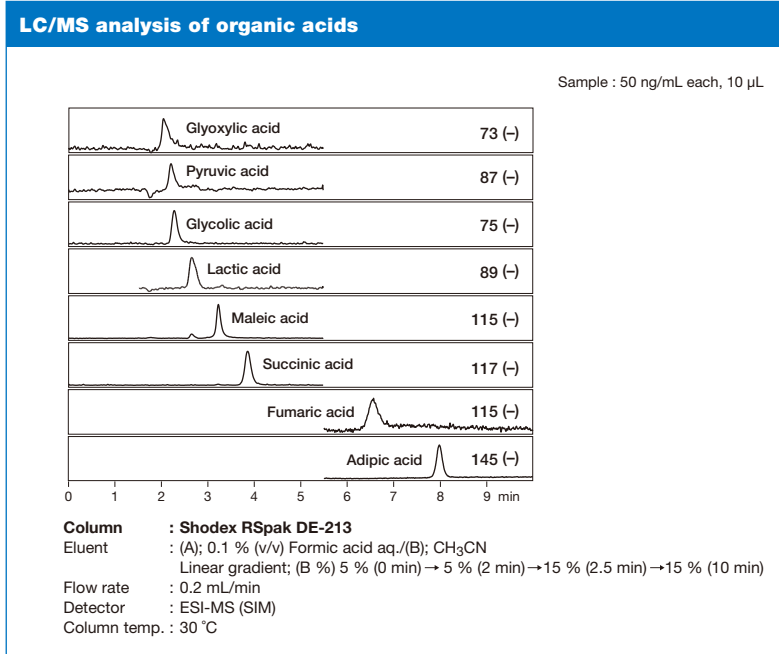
LC/MS analysis of organic acids

Sample : 50 ng/mL each, 10 µL

Glyoxylic acid 73 (–)

Pyruvic acid 87 (–)

Glycolic acid 75 (–)

Lactic acid 89 (–)

Maleic acid 115 (–)

Succinic acid 117 (–)

Fumaric acid 115 (–)

Adipic acid 145 (–)

0 1 2 3 4 5 6 7 8 9 min

Column : Shodex RSpak DE-213
Eluent : (A); 0.1 % (v/v) Formic acid aq./(B); $CH_3CN$
Linear gradient; (B %) 5 % (0 min) → 5 % (2 min) →15 % (2.5 min) →15 % (10 min)
Flow rate : 0.2 mL/min
Detector : ESI-MS (SIM)
Column temp. : 30 ˚C